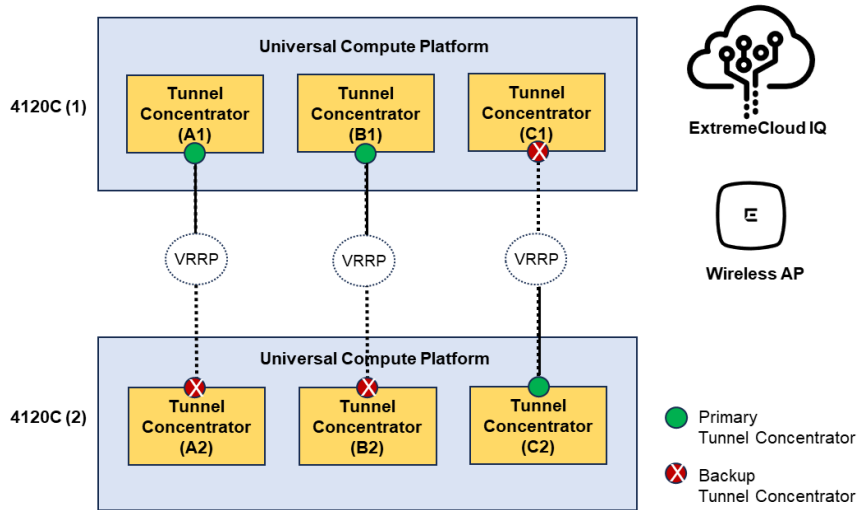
Universal Compute Platform

4120C (1)

Tunnel Concentrator (A1)

Tunnel Concentrator (B1)

Tunnel Concentrator (C1)

ExtremeCloud IQ

VRRP

VRRP

VRRP

Wireless AP

Universal Compute Platform

4120C (2)

Tunnel Concentrator (A2)

Tunnel Concentrator (B2)

Tunnel Concentrator (C2)

Primary Tunnel Concentrator

Backup Tunnel Concentrator